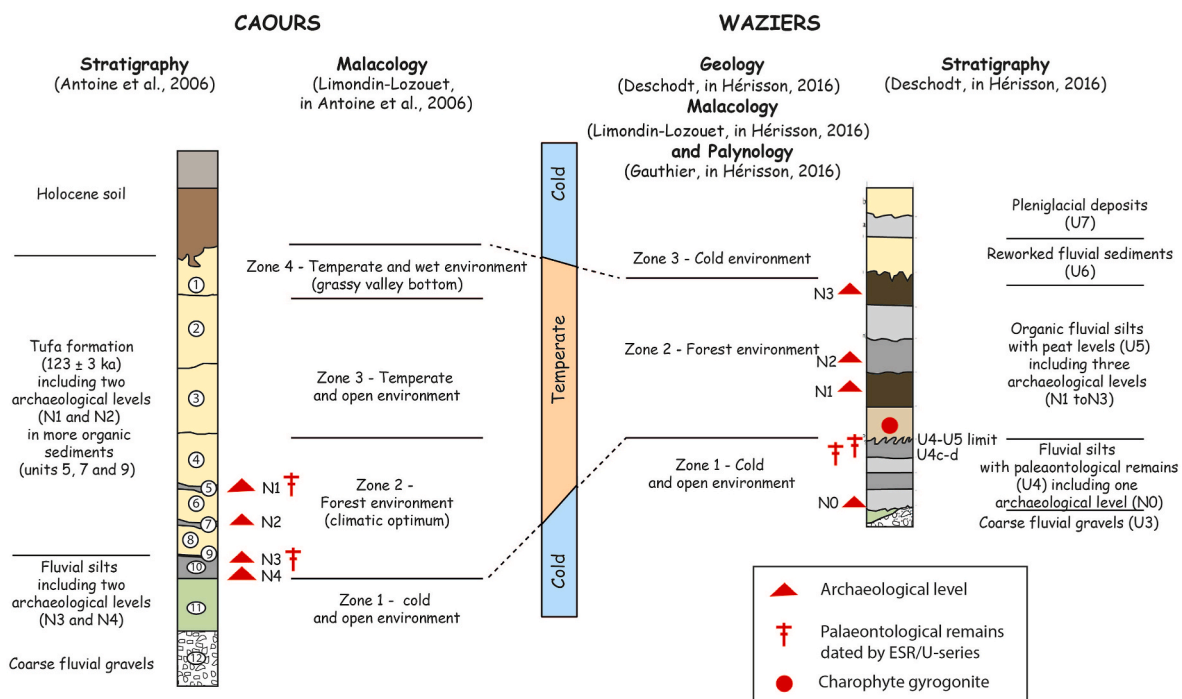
CAOURS

WAZIERS

Stratigraphy
(Antoine et al., 2006)

Malacology
(Limondin-Lozouet, in Antoine et al., 2006)

Geology
(Deschodt, in Hérisson, 2016)
Malacology
(Limondin-Lozouet, in Hérisson, 2016)
and Palynology
(Gauthier, in Hérisson, 2016)

Stratigraphy
(Deschodt, in Hérisson, 2016)

Holocene soil

Tufa formation (123 ± 3 ka) including two archaeological levels (N1 and N2) in more organic sediments (units 5, 7 and 9)

Fluvial silts including two archaeological levels (N3 and N4)

Coarse fluvial gravels

1
2
3
4
5
6
7
8
9
10
11
12

N1
N2
N3
N4

Zone 4 - Temperate and wet environment (grassy valley bottom)

Zone 3 - Temperate and open environment

Zone 2 - Forest environment (climatic optimum)

Zone 1 - cold and open environment

Cold

Temperate

Cold

Zone 3 - Cold environment

Zone 2 - Forest environment

Zone 1 - Cold and open environment

N3
N2
N1
N0

U4-U5 limit
U4c-d

Pleniglacial deposits (U7)

Reworked fluvial sediments (U6)

Organic fluvial silts with peat levels (U5) including three archaeological levels (N1 toN3)

Fluvial silts with paleontological remains (U4) including one archaeological level (N0)

Coarse fluvial gravels (U3)

Archaeological level

Palaeontological remains dated by ESR/U-series

Charophyte gyrogonite